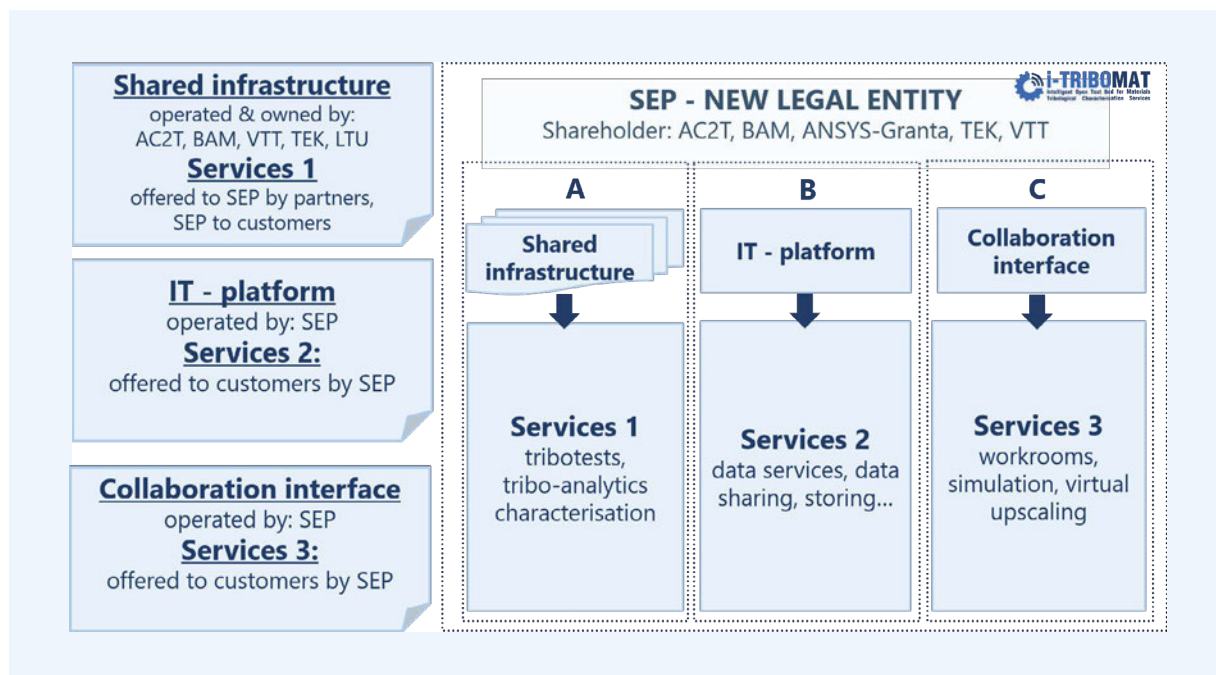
Shared infrastructure
operated & owned by:
AC2T, BAM, VTT, TEK, LTU
Services 1
offered to SEP by partners, SEP to customers

IT - platform
operated by: SEP
Services 2:
offered to customers by SEP

Collaboration interface
operated by: SEP
Services 3:
offered to customers by SEP

i-TRIBOMAT
Intelligent Open Test Bed for Materials Tribological Characterisation Services

SEP - NEW LEGAL ENTITY
Shareholder: AC2T, BAM, ANSYS-Granta, TEK, VTT

A
Shared infrastructure
Services 1
tribotests, tribo-analytics characterisation

B
IT - platform
Services 2
data services, data sharing, storing...

C
Collaboration interface
Services 3
workrooms, simulation, virtual upscaling